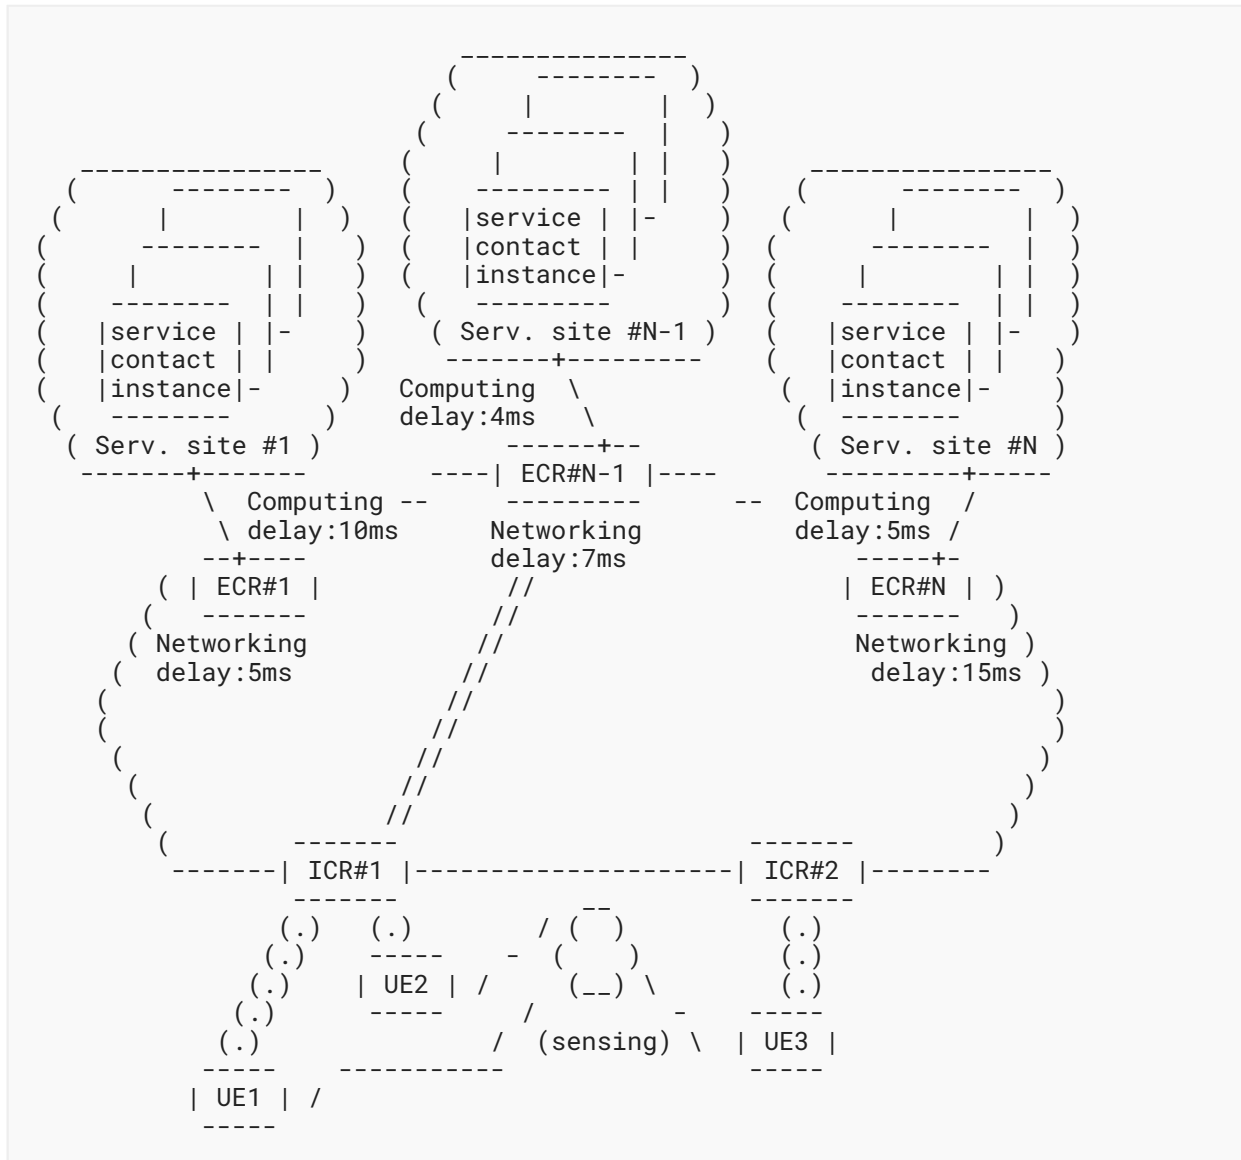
Serv. site #N-1
service
contact
instance

Serv. site #1
service
contact
instance

Serv. site #N
service
contact
instance

Computing delay:4ms

ECR#N-1

Computing delay:10ms

Networking delay:7ms

Computing delay:5ms

ECR#1

ECR#N

Networking delay:5ms

Networking delay:15ms

ICR#1

ICR#2

UE2

(sensing)

UE3

UE1